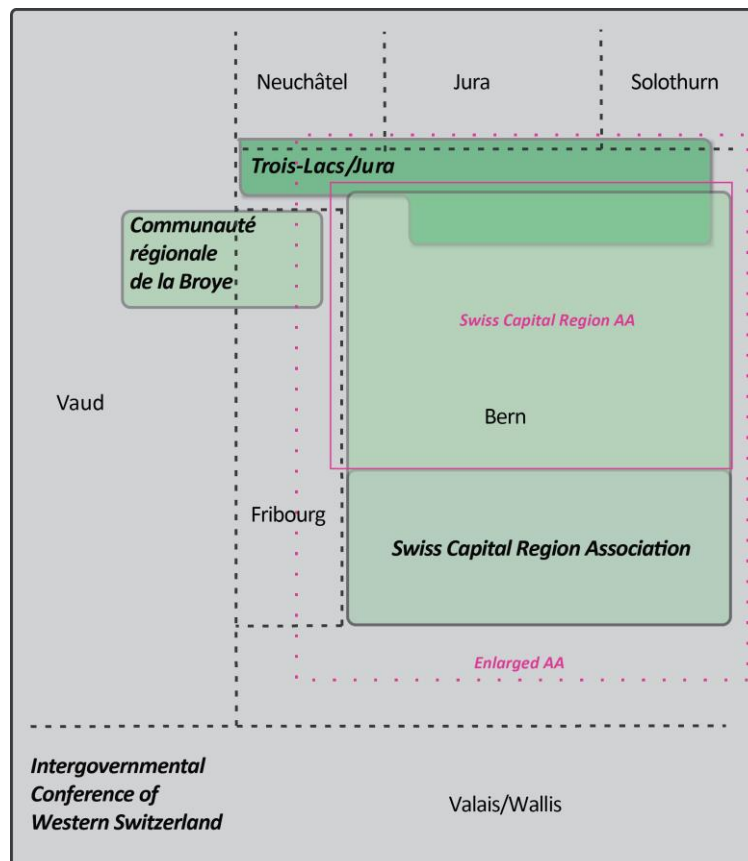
Neuchâtel

Jura

Solothurn

Trois-Lacs/Jura

Communauté régionale de la Broye

Swiss Capital Region AA

Vaud

Bern

Fribourg

Swiss Capital Region Association

Enlarged AA

Intergovernmental Conference of Western Switzerland

Valais/Wallis